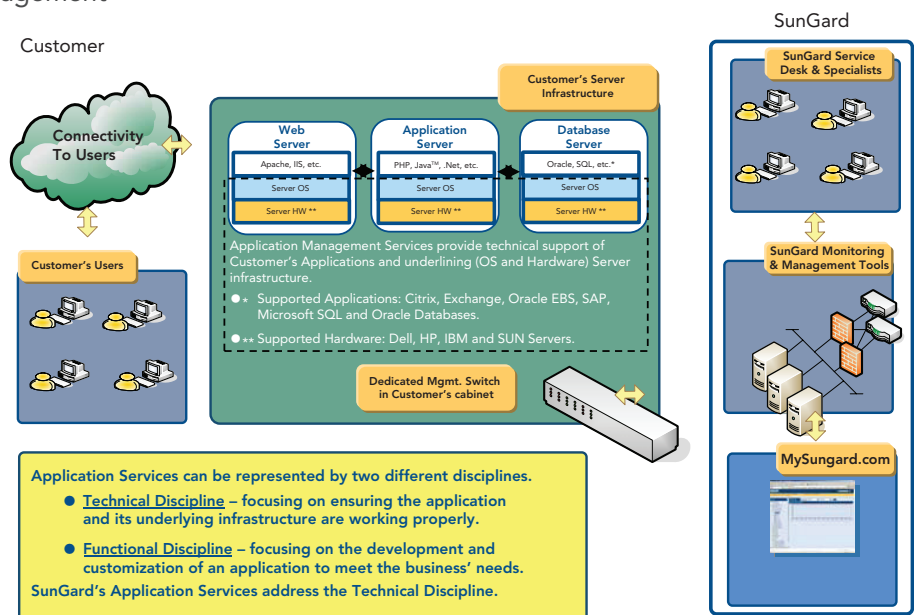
agement

Customer

SunGard

Connectivity To Users

Customer's Server Infrastructure

Web Server

Apache, IIS, etc.

Server OS

Server HW **

Application Server

PHP, Java™, .Net, etc.

Server OS

Server HW **

Database Server

Oracle, SQL, etc.*

Server OS

Server HW **

Application Management Services provide technical support of Customer's Applications and underlining (OS and Hardware) Server infrastructure.

* Supported Applications: Citrix, Exchange, Oracle EBS, SAP, Microsoft SQL and Oracle Databases.

** Supported Hardware: Dell, HP, IBM and SUN Servers.

Customer's Users

Dedicated Mgmt. Switch in Customer's cabinet

SunGard Service Desk & Specialists

SunGard Monitoring & Management Tools

MySungard.com

Application Services can be represented by two different disciplines.

Technical Discipline – focusing on ensuring the application and its underlying infrastructure are working properly.

Functional Discipline – focusing on the development and customization of an application to meet the business' needs.

SunGard's Application Services address the Technical Discipline.